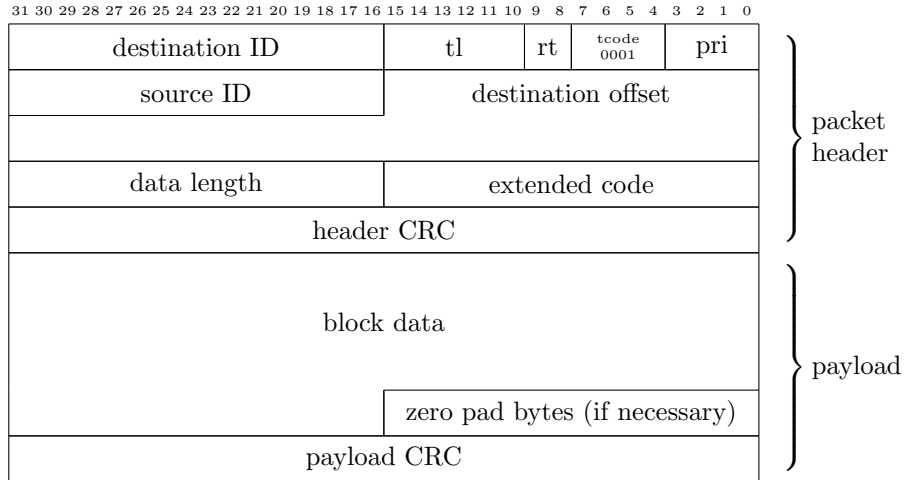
31 30 29 28 27 26 25 24 23 22 21 20 19 18 17 16 15 14 13 12 11 10 9 8 7 6 5 4 3 2 1 0

destination ID | tl | rt | tcode 0001 | pri

source ID | destination offset

data length | extended code

header CRC

block data

zero pad bytes (if necessary)

payload CRC

packet header

payload